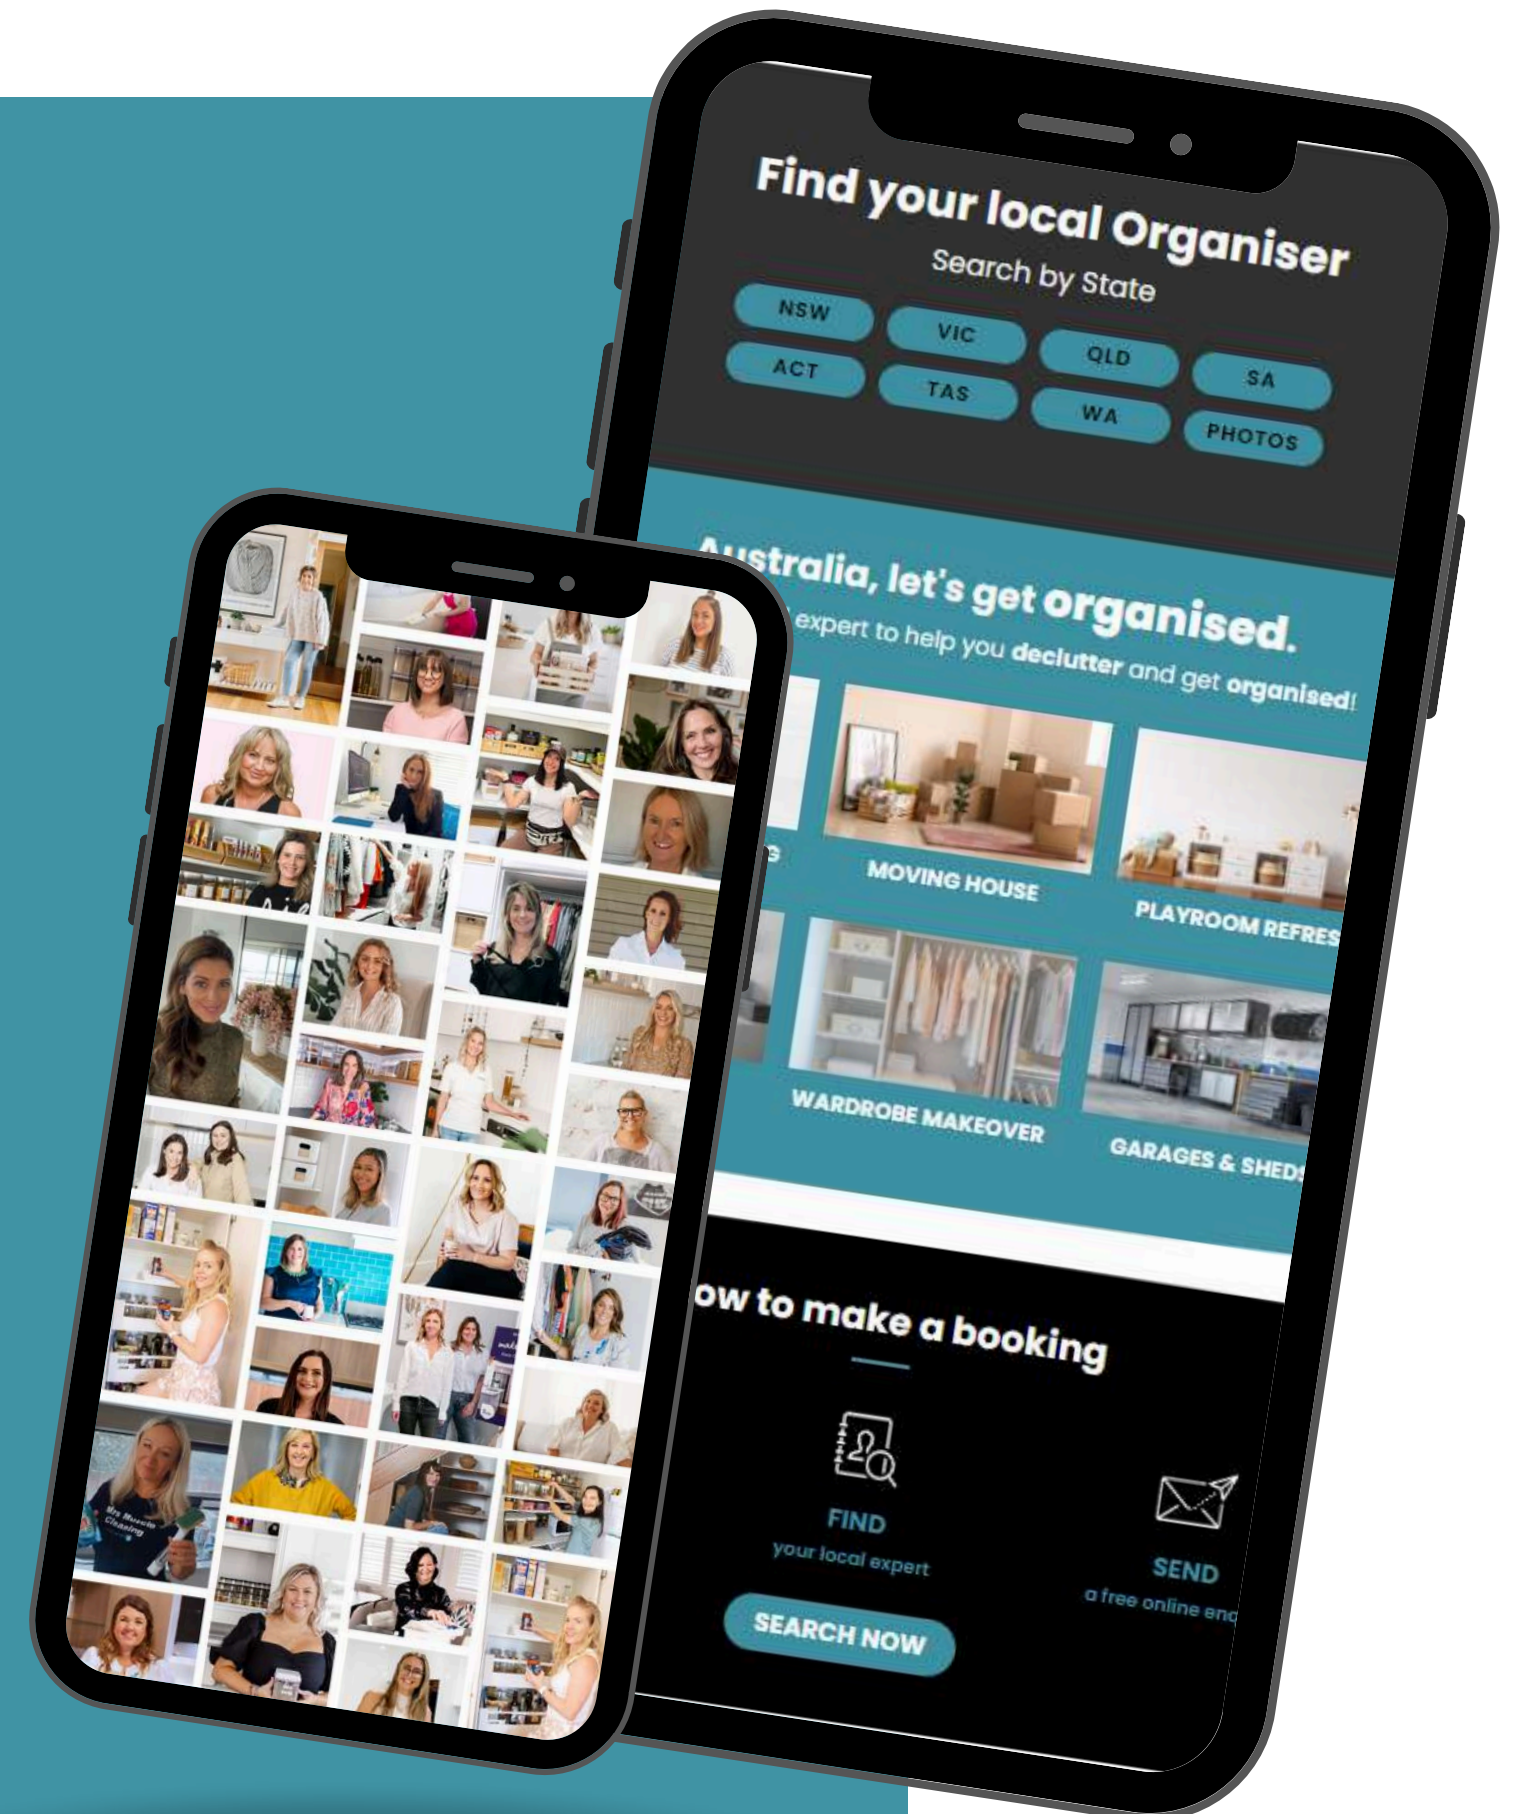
Find your local Organiser

Search by State

NSW
VIC
QLD
SA
ACT
TAS
WA
PHOTOS

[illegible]ustralia, let's get organised.

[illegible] expert to help you declutter and get organised!

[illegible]G
MOVING HOUSE
PLAYROOM REFRES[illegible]

WARDROBE MAKEOVER
GARAGES & SHED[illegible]

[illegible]ow to make a booking

FIND
your local expert

SEARCH NOW

SEND
a free online enq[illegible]

My Muscle Cleaning